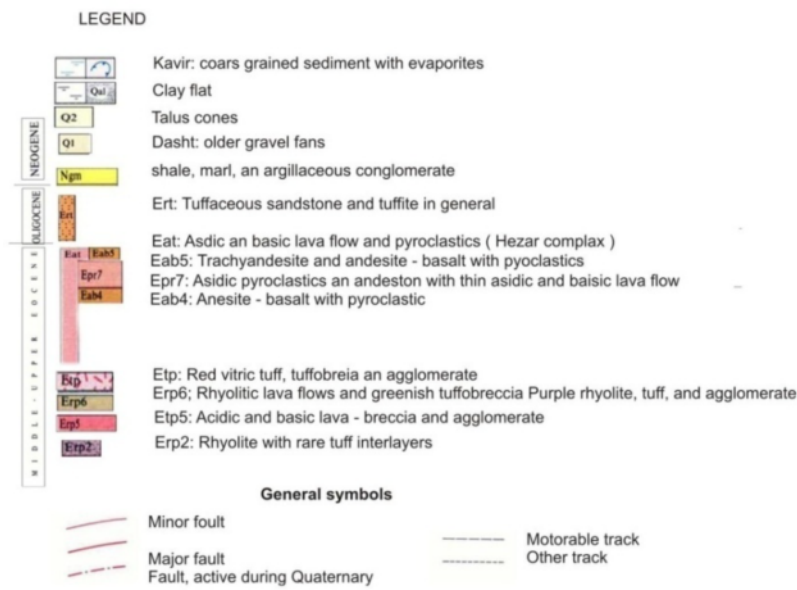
LEGEND

NEOGENE
OLIGOCENE
MIDDLE - UPPER EOCENE

Qal
Q2
Q1
Ngm
Ert
Eat
Eab5
Epr7
Eab4
Etp
Erp6
Erp5
Erp2

Kavir: coars grained sediment with evaporites
Clay flat
Talus cones
Dasht: older gravel fans
shale, marl, an argillaceous conglomerate
Ert: Tuffaceous sandstone and tuffite in general
Eat: Asdic an basic lava flow and pyroclastics ( Hezar complex )
Eab5: Trachyandesite and andesite - basalt with pyoclastics
Epr7: Asidic pyroclastics an andeston with thin asidic and baisic lava flow
Eab4: Anesite - basalt with pyroclastic
Etp: Red vitric tuff, tuffobreia an agglomerate
Erp6; Rhyolitic lava flows and greenish tuffobreccia Purple rhyolite, tuff, and agglomerate
Etp5: Acidic and basic lava - breccia and agglomerate
Erp2: Rhyolite with rare tuff interlayers

General symbols

Minor foult
Major fault
Fault, active during Quaternary
Motorable track
Other track